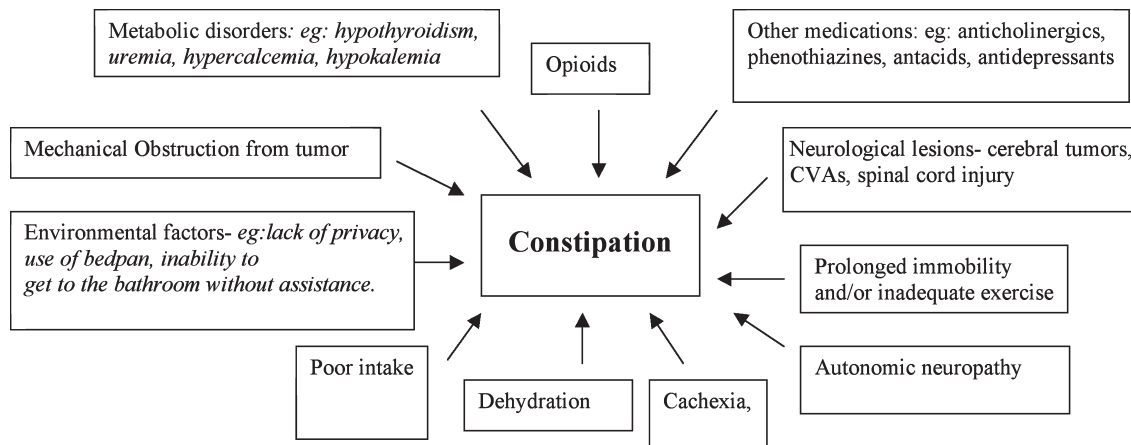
Metabolic disorders: eg: hypothyroidism, uremia, hypercalcemia, hypokalemia

Opioids

Other medications: eg: anticholinergics, phenothiazines, antacids, antidepressants

Mechanical Obstruction from tumor

Neurological lesions- cerebral tumors, CVAs, spinal cord injury

Environmental factors- eg:lack of privacy, use of bedpan, inability to get to the bathroom without assistance.

Constipation

Prolonged immobility and/or inadequate exercise

Poor intake

Dehydration

Cachexia,

Autonomic neuropathy